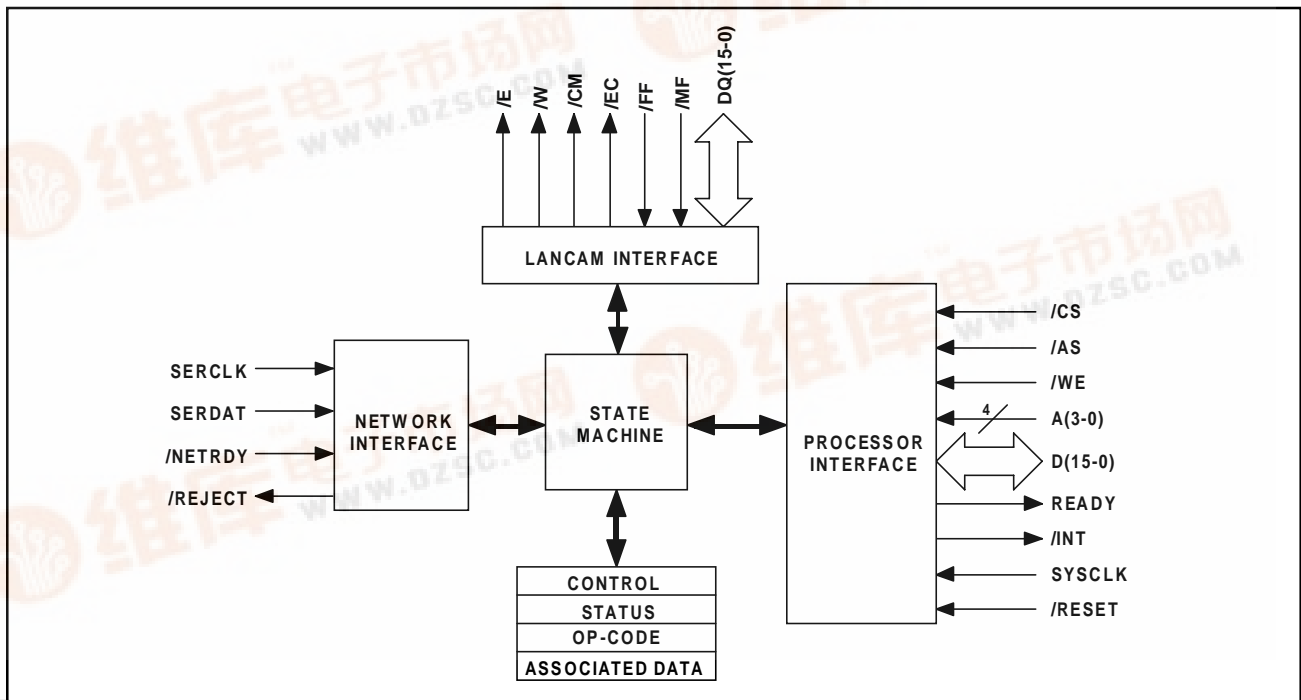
/E
/W
/CM
/EC
/FF
/MF
DQ(15-0)

LANCAM INTERFACE

SERCLK
SERDAT
/NETRDY
/REJECT

NETWORK INTERFACE

STATE MACHINE

PROCESSOR INTERFACE

/CS
/AS
/WE
4
A(3-0)
D(15-0)
READY
/INT
SYSCLK
/RESET

CONTROL
STATUS
OP-CODE
ASSOCIATED DATA

维库电子市场网
WWW.DZSC.COM